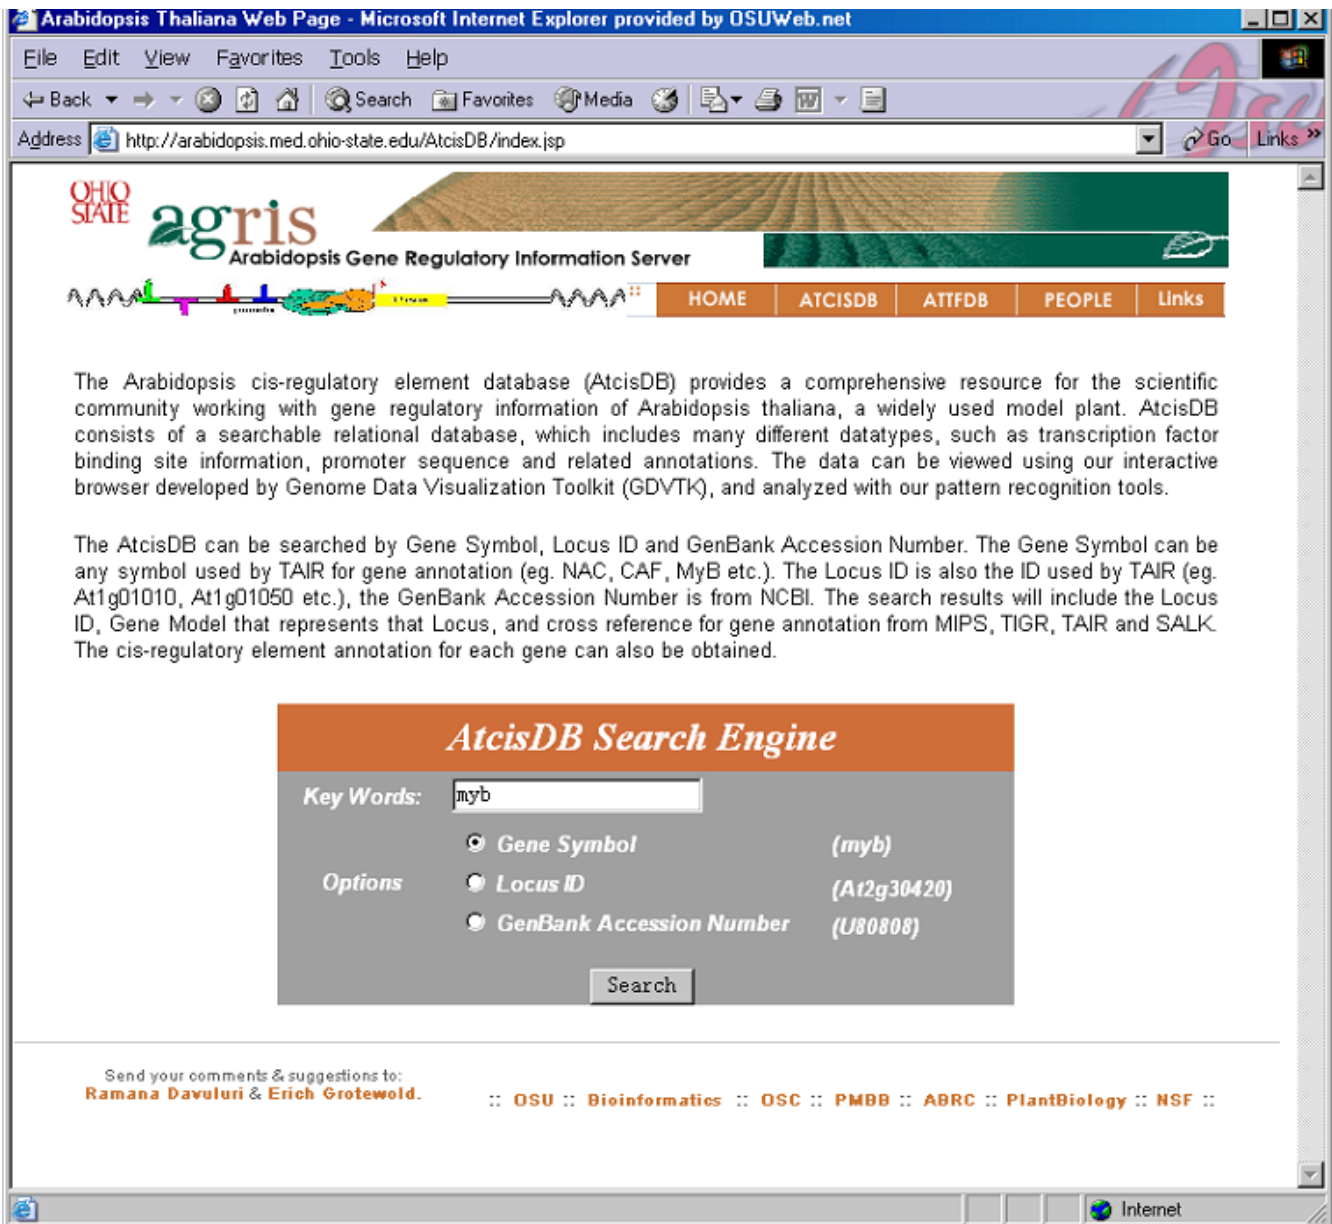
Arabidopsis Thaliana Web Page - Microsoft Internet Explorer provided by OSUWeb.net

File Edit View Favorites Tools Help

Back Search Favorites Media

Address http://arabidopsis.med.ohio-state.edu/AtcisDB/index.jsp Go Links

OHIO STATE agris Arabidopsis Gene Regulatory Information Server

HOME ATCISDB ATTFDB PEOPLE Links

The Arabidopsis cis-regulatory element database (AtcisDB) provides a comprehensive resource for the scientific community working with gene regulatory information of Arabidopsis thaliana, a widely used model plant. AtcisDB consists of a searchable relational database, which includes many different datatypes, such as transcription factor binding site information, promoter sequence and related annotations. The data can be viewed using our interactive browser developed by Genome Data Visualization Toolkit (GDVTK), and analyzed with our pattern recognition tools.

The AtcisDB can be searched by Gene Symbol, Locus ID and GenBank Accession Number. The Gene Symbol can be any symbol used by TAIR for gene annotation (eg. NAC, CAF, MyB etc.). The Locus ID is also the ID used by TAIR (eg. At1g01010, At1g01050 etc.), the GenBank Accession Number is from NCBI. The search results will include the Locus ID, Gene Model that represents that Locus, and cross reference for gene annotation from MIPS, TIGR, TAIR and SALK. The cis-regulatory element annotation for each gene can also be obtained.

AtcisDB Search Engine

Key Words: myb

Options
Gene Symbol (myb)
Locus ID (At2g30420)
GenBank Accession Number (U80808)

Search

Send your comments & suggestions to:
Ramana Davuluri & Erich Grotewold.

:: OSU :: Bioinformatics :: OSC :: PMBB :: ABRC :: PlantBiology :: NSF ::

Internet